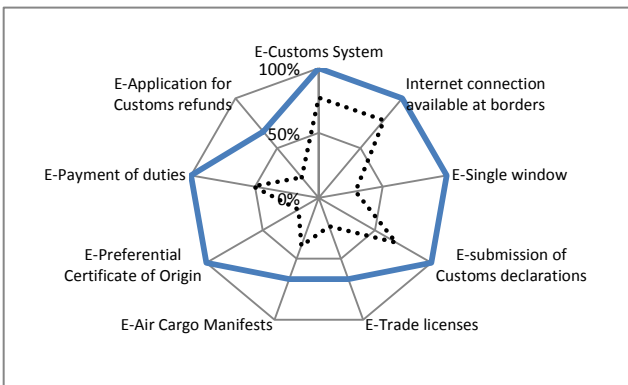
E-Customs System
100%
50%
0%
Internet connection available at borders
E-Single window
E-submission of Customs declarations
E-Trade licenses
E-Air Cargo Manifests
E-Preferential Certificate of Origin
E-Payment of duties
E-Application for Customs refunds